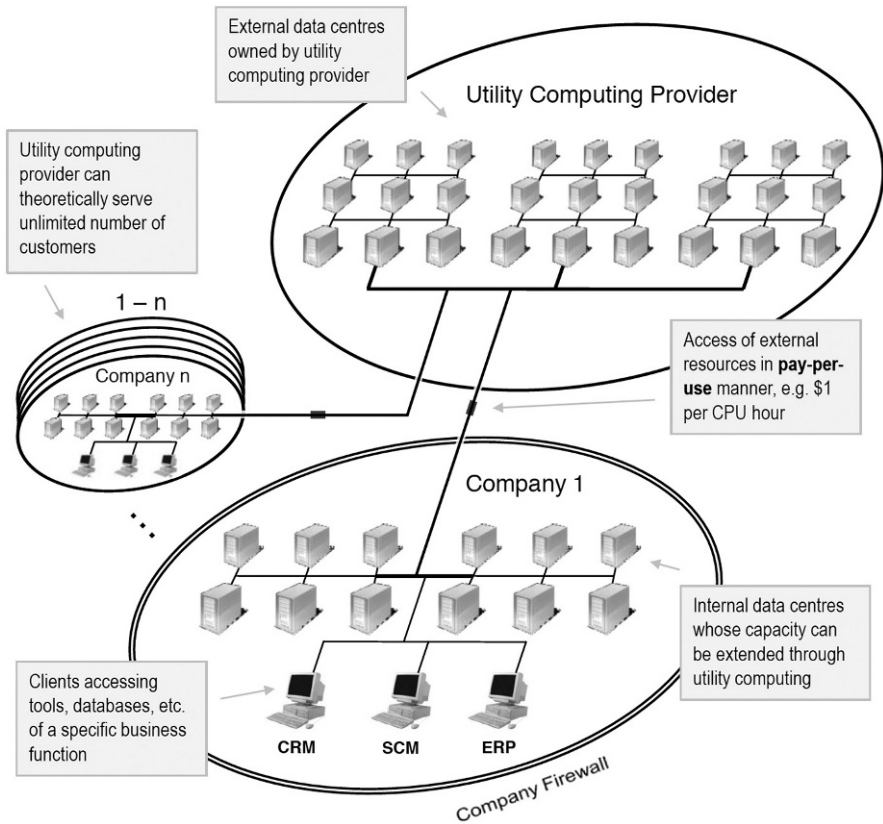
External data centres owned by utility computing provider

Utility Computing Provider

Utility computing provider can theoretically serve unlimited number of customers

1 – n

Company n

Access of external resources in **pay-per-use** manner, e.g. $1 per CPU hour

Company 1

Internal data centres whose capacity can be extended through utility computing

Clients accessing tools, databases, etc. of a specific business function

CRM

SCM

ERP

Company Firewall